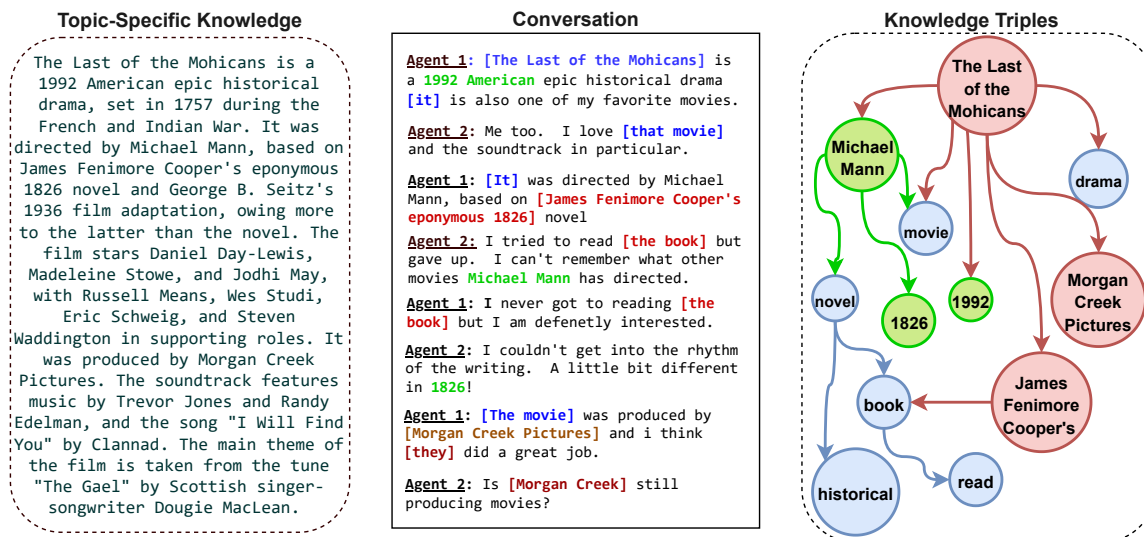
Topic-Specific Knowledge

The Last of the Mohicans is a 1992 American epic historical drama, set in 1757 during the French and Indian War. It was directed by Michael Mann, based on James Fenimore Cooper's eponymous 1826 novel and George B. Seitz's 1936 film adaptation, owing more to the latter than the novel. The film stars Daniel Day-Lewis, Madeleine Stowe, and Jodhi May, with Russell Means, Wes Studi, Eric Schweig, and Steven Waddington in supporting roles. It was produced by Morgan Creek Pictures. The soundtrack features music by Trevor Jones and Randy Edelman, and the song "I Will Find You" by Clannad. The main theme of the film is taken from the tune "The Gael" by Scottish singer-songwriter Dougie MacLean.

Conversation

Agent 1: [The Last of the Mohicans] is a 1992 American epic historical drama [it] is also one of my favorite movies.

Agent 2: Me too. I love [that movie] and the soundtrack in particular.

Agent 1: [It] was directed by Michael Mann, based on [James Fenimore Cooper's eponymous 1826] novel

Agent 2: I tried to read [the book] but gave up. I can't remember what other movies Michael Mann has directed.

Agent 1: I never got to reading [the book] but I am defenetly interested.

Agent 2: I couldn't get into the rhythm of the writing. A little bit different in 1826!

Agent 1: [The movie] was produced by [Morgan Creek Pictures] and i think [they] did a great job.

Agent 2: Is [Morgan Creek] still producing movies?

Knowledge Triples

The Last of the Mohicans
Michael Mann
drama
movie
novel
1826
1992
Morgan Creek Pictures
James Fenimore Cooper's
book
historical
read